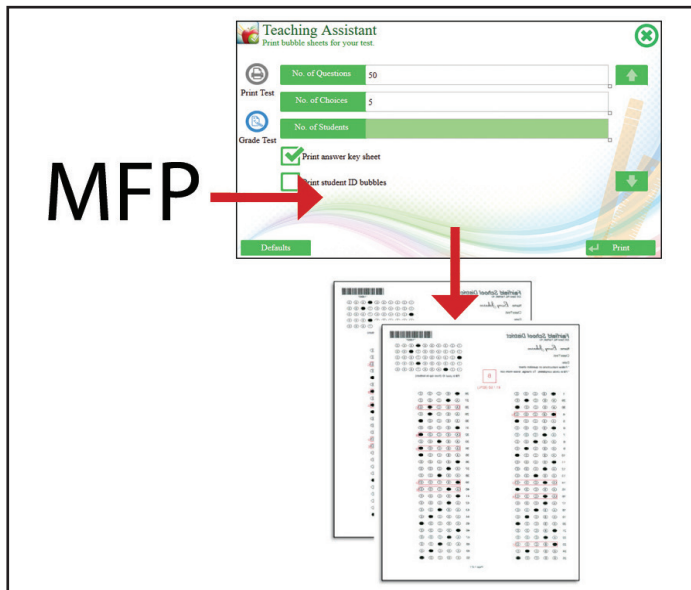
MFP

Teaching Assistant
Print bubble sheets for your test.

Print Test

Grade Test

No. of Questions 50

No. of Choices 5

No. of Students

Print answer key sheet

Print student ID bubbles

Defaults

Print

Fairfield School District

Fairfield School District